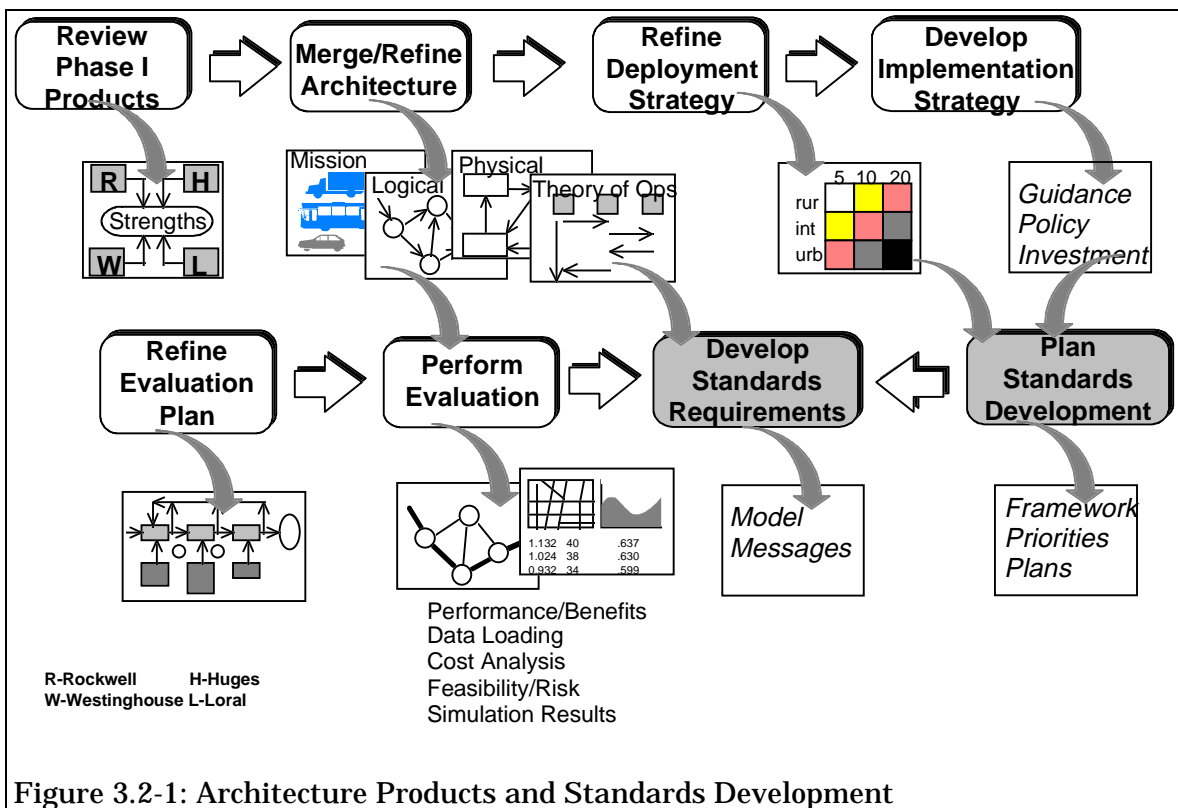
Review Phase I Products

Merge/Refine Architecture

Refine Deployment Strategy

Develop Implementation Strategy

R
H
Strengths
W
L

Mission

Logical

Physical

Theory of Ops

5 10 20
rur
int
urb

Guidance
Policy
Investment

Refine Evaluation Plan

Perform Evaluation

Develop Standards Requirements

Plan Standards Development

1.132 40 .637
1.024 38 .630
0.932 34 .599

Model
Messages

Framework
Priorities
Plans

Performance/Benefits
Data Loading
Cost Analysis
Feasibility/Risk
Simulation Results

R-Rockwell H-Huges
W-Westinghouse L-Loral

Figure 3.2-1: Architecture Products and Standards Development